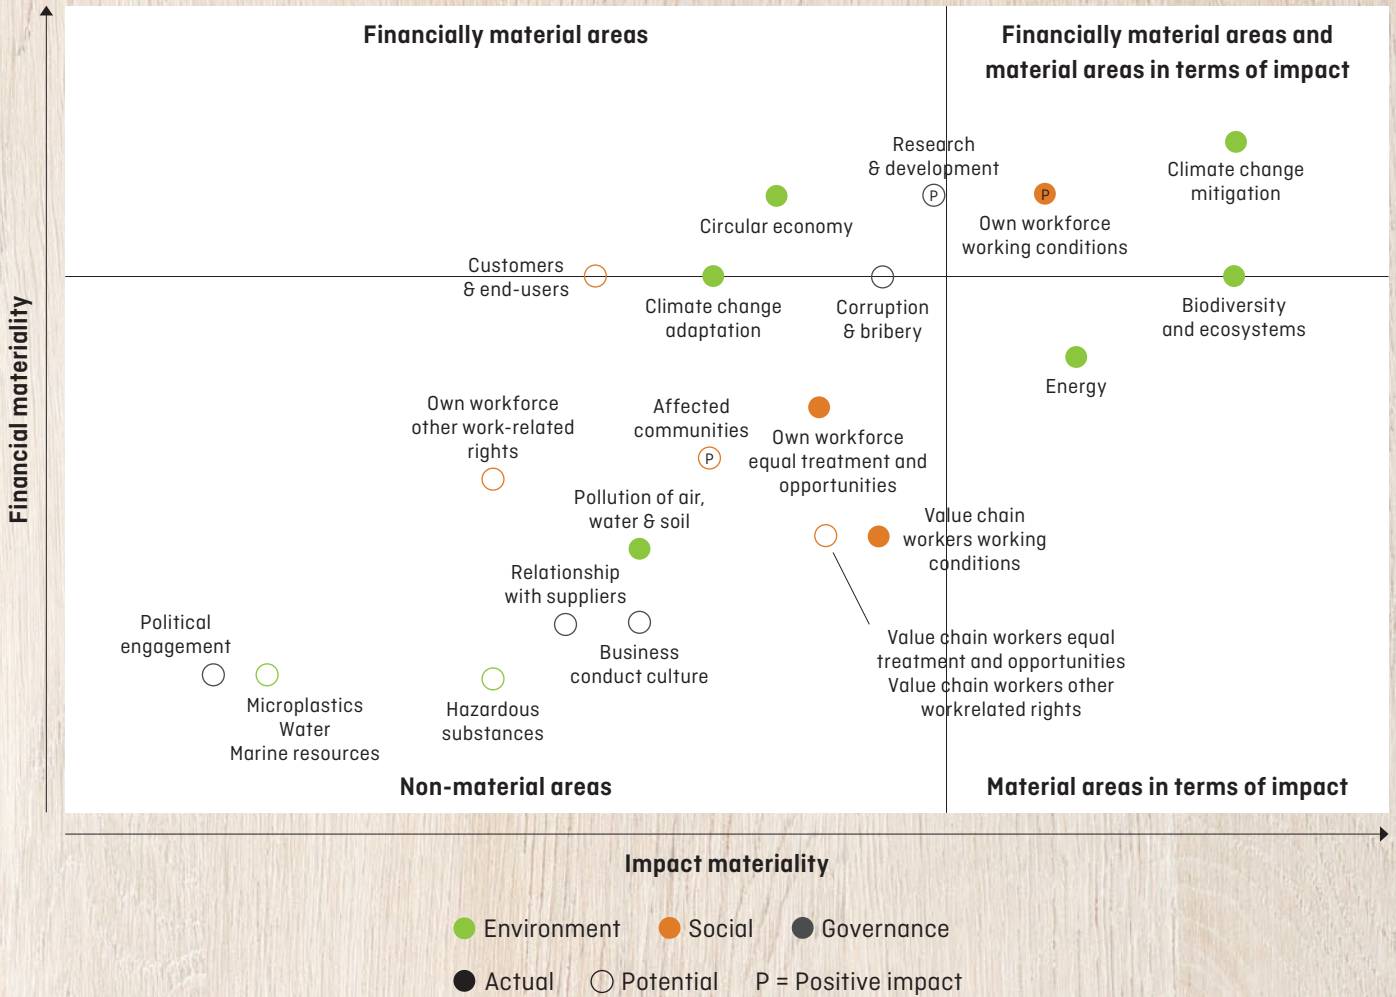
Financially material areas

Financially material areas and material areas in terms of impact

Research & development

P

P

Climate change mitigation

Circular economy

Own workforce working conditions

Customers & end-users

Climate change adaptation

Corruption & bribery

Biodiversity and ecosystems

Energy

Own workforce other work-related rights

Affected communities

P

Own workforce equal treatment and opportunities

Pollution of air, water & soil

Value chain workers working conditions

Relationship with suppliers

Political engagement

Business conduct culture

Value chain workers equal treatment and opportunities Value chain workers other workrelated rights

Microplastics Water Marine resources

Hazardous substances

Non-material areas

Material areas in terms of impact

Financial materiality

Impact materiality

Environment Social Governance

Actual Potential P = Positive impact